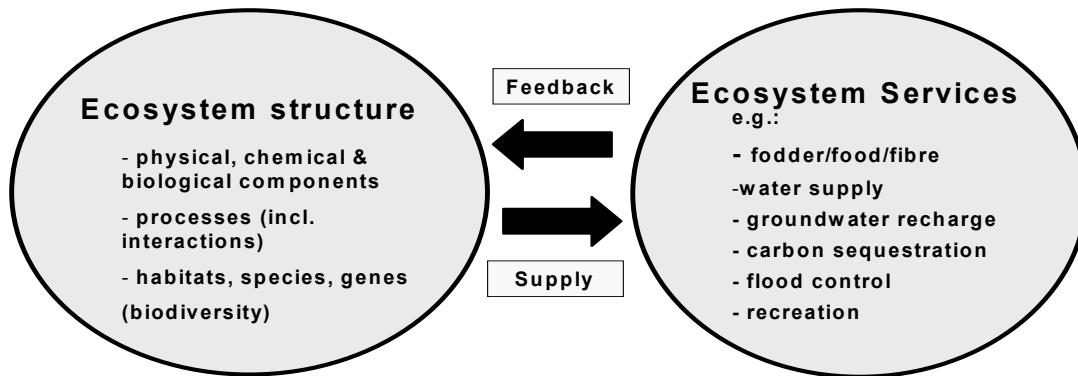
Ecosystem structure

- physical, chemical & biological components

- processes (incl. interactions)

- habitats, species, genes (biodiversity)

Feedback

Supply

Ecosystem Services

e.g.:

- fodder/food/fibre

-water supply

- groundwater recharge

- carbon sequestration

- flood control

- recreation